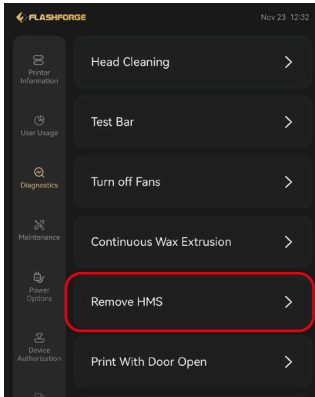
FLASHFORGE Nov 23 12:32

Printer Information

User Usage

Diagnostics

Maintenance

Power Options

Device Authorization

Head Cleaning >

Test Bar >

Turn off Fans >

Continuous Wax Extrusion >

Remove HMS >

Print With Door Open >